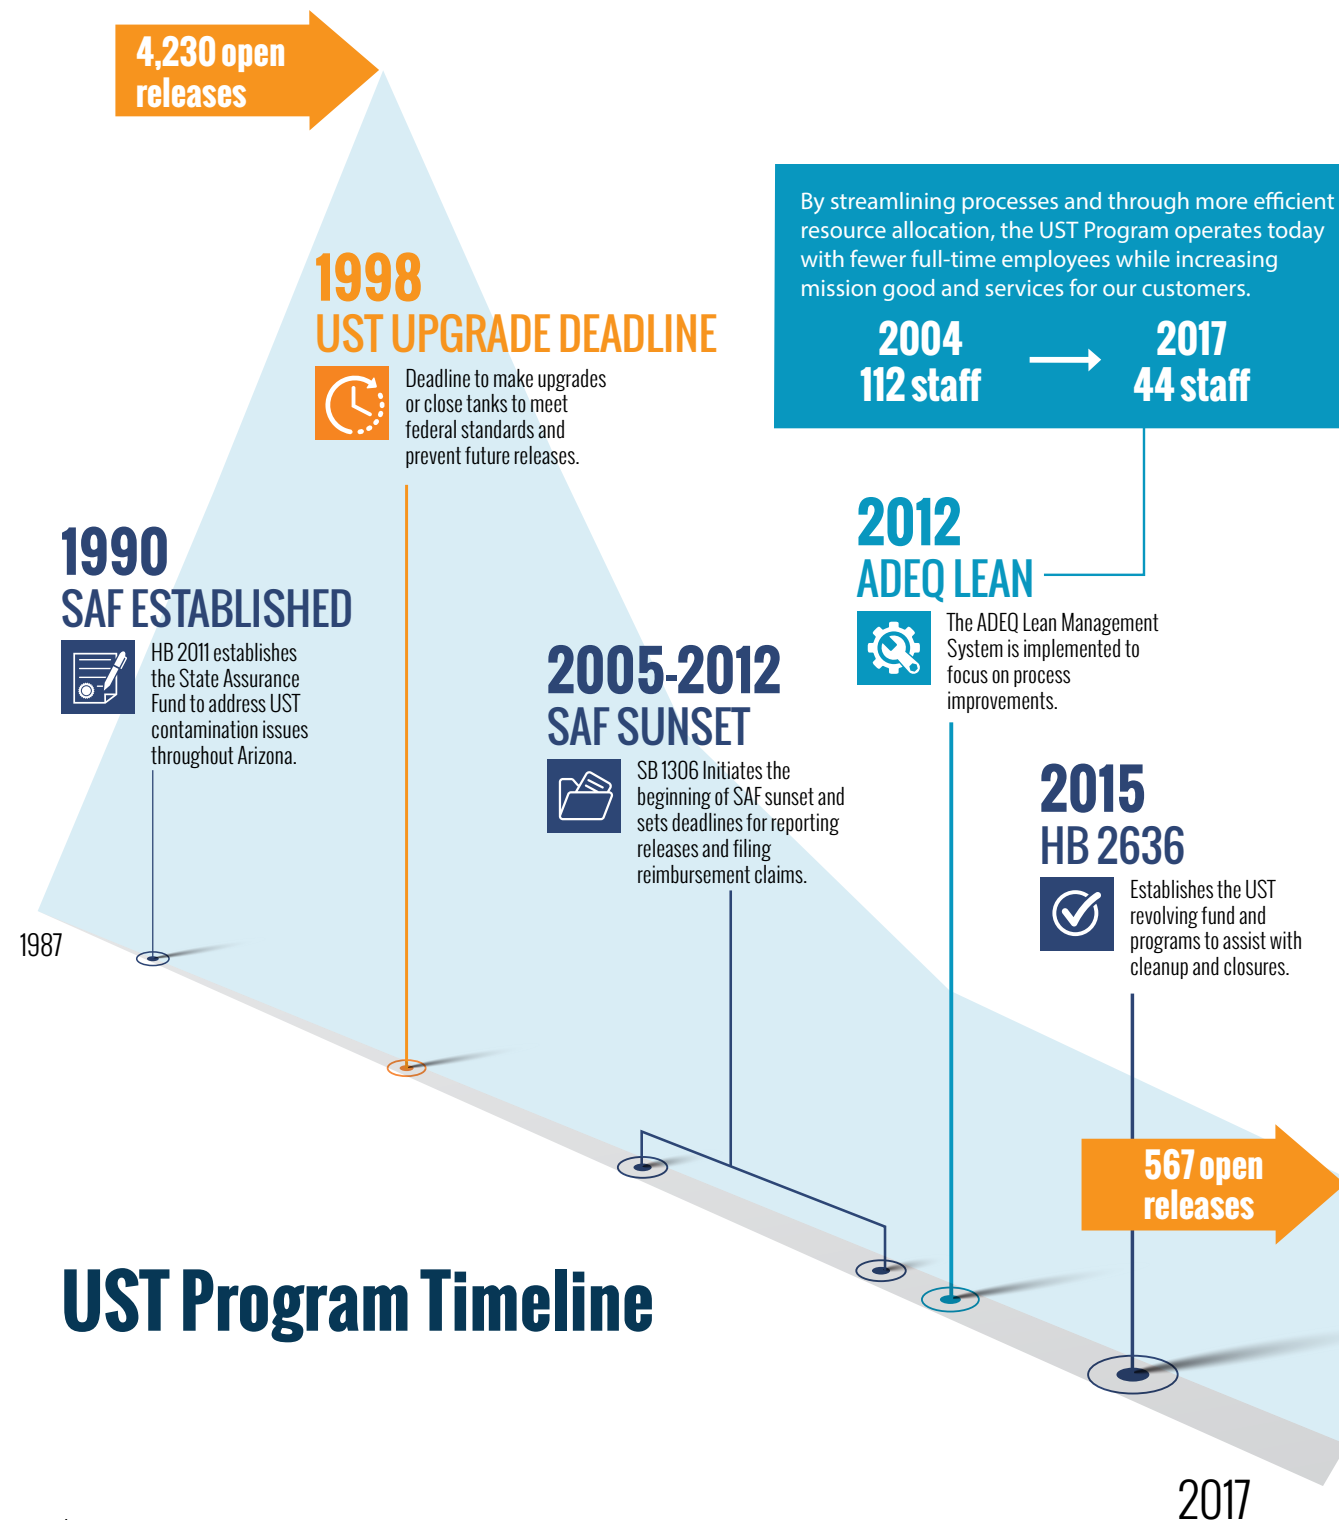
4,230 open releases

By streamlining processes and through more efficient resource allocation, the UST Program operates today with fewer full-time employees while increasing mission good and services for our customers.

2004
112 staff

2017
44 staff

1998
UST UPGRADE DEADLINE
Deadline to make upgrades or close tanks to meet federal standards and prevent future releases.

2012
ADEQ LEAN
The ADEQ Lean Management System is implemented to focus on process improvements.

1990
SAF ESTABLISHED
HB 2011 establishes the State Assurance Fund to address UST contamination issues throughout Arizona.

2005-2012
SAF SUNSET
SB 1306 Initiates the beginning of SAF sunset and sets deadlines for reporting releases and filing reimbursement claims.

2015
HB 2636
Establishes the UST revolving fund and programs to assist with cleanup and closures.

1987

567 open releases

UST Program Timeline

2017